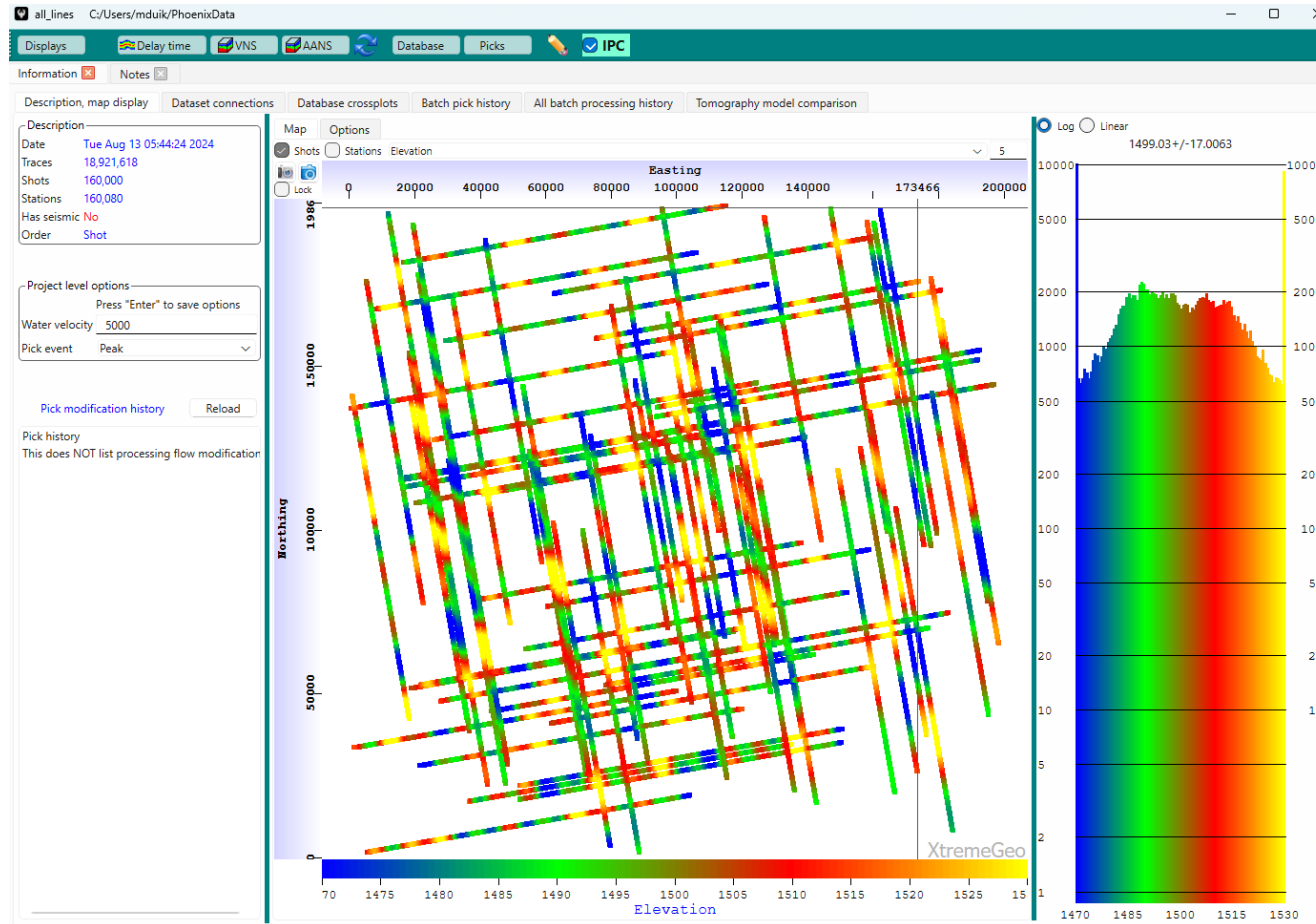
all_lines C:/Users/mduik/PhoenixData

Displays | Delay time | VNS | AANS | Database | Picks | IPC

Information | Notes

Description, map display | Dataset connections | Database crossplots | Batch pick history | All batch processing history | Tomography model comparison

Description
Date Tue Aug 13 05:44:24 2024
Traces 18,921,618
Shots 160,000
Stations 160,080
Has seismic No
Order Shot

Project level options
Press "Enter" to save options
Water velocity 5000
Pick event Peak

Pick modification history Reload

Pick history
This does NOT list processing flow modification

Map | Options

Shots Stations Elevation 5

Lock

Easting
0 20000 40000 60000 80000 100000 120000 140000 173466 200000

Northing
1986 150000 100000 50000 0

XtremeGeo

70 1475 1480 1485 1490 1495 1500 1505 1510 1515 1520 1525 15
Elevation

Log Linear
1499.03+/-17.0063

10000 5000 2000 1000 500 200 100 50 20 10 5 2 1
1000 500 200 100 50 5 2 1

1470 1485 1500 1515 1530